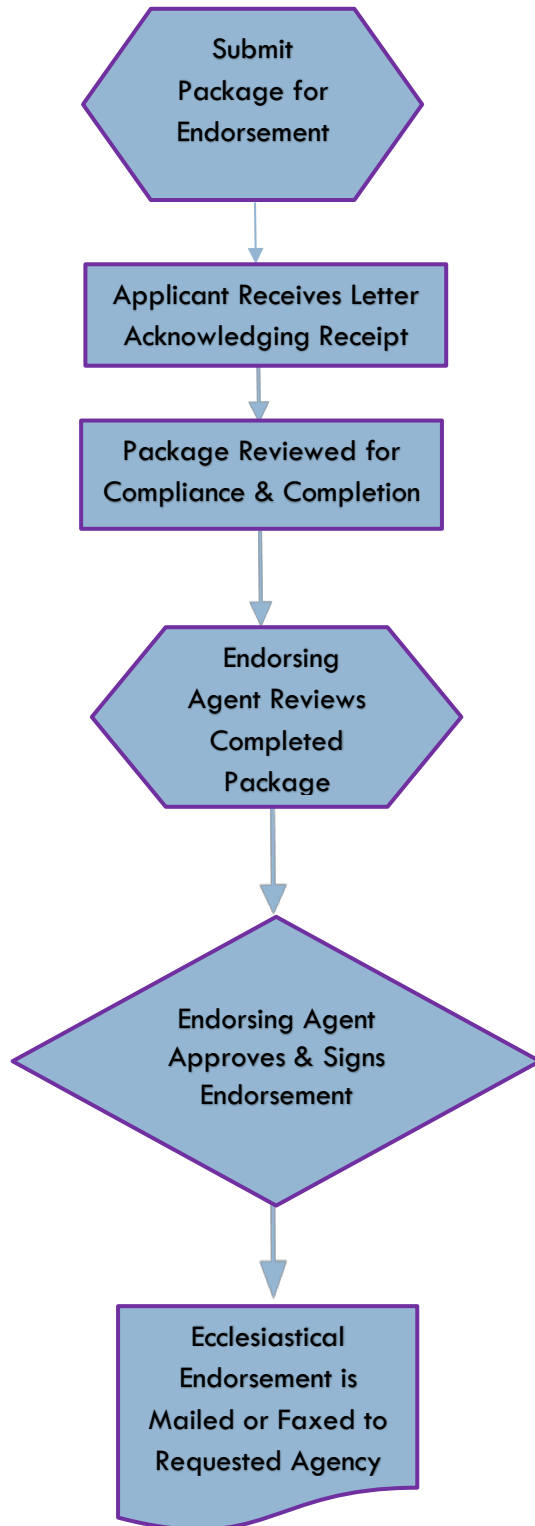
Submit Package for Endorsement

Applicant Receives Letter Acknowledging Receipt

Package Reviewed for Compliance & Completion

Endorsing Agent Reviews Completed Package

Endorsing Agent Approves & Signs Endorsement

Ecclesiastical Endorsement is Mailed or Faxed to Requested Agency